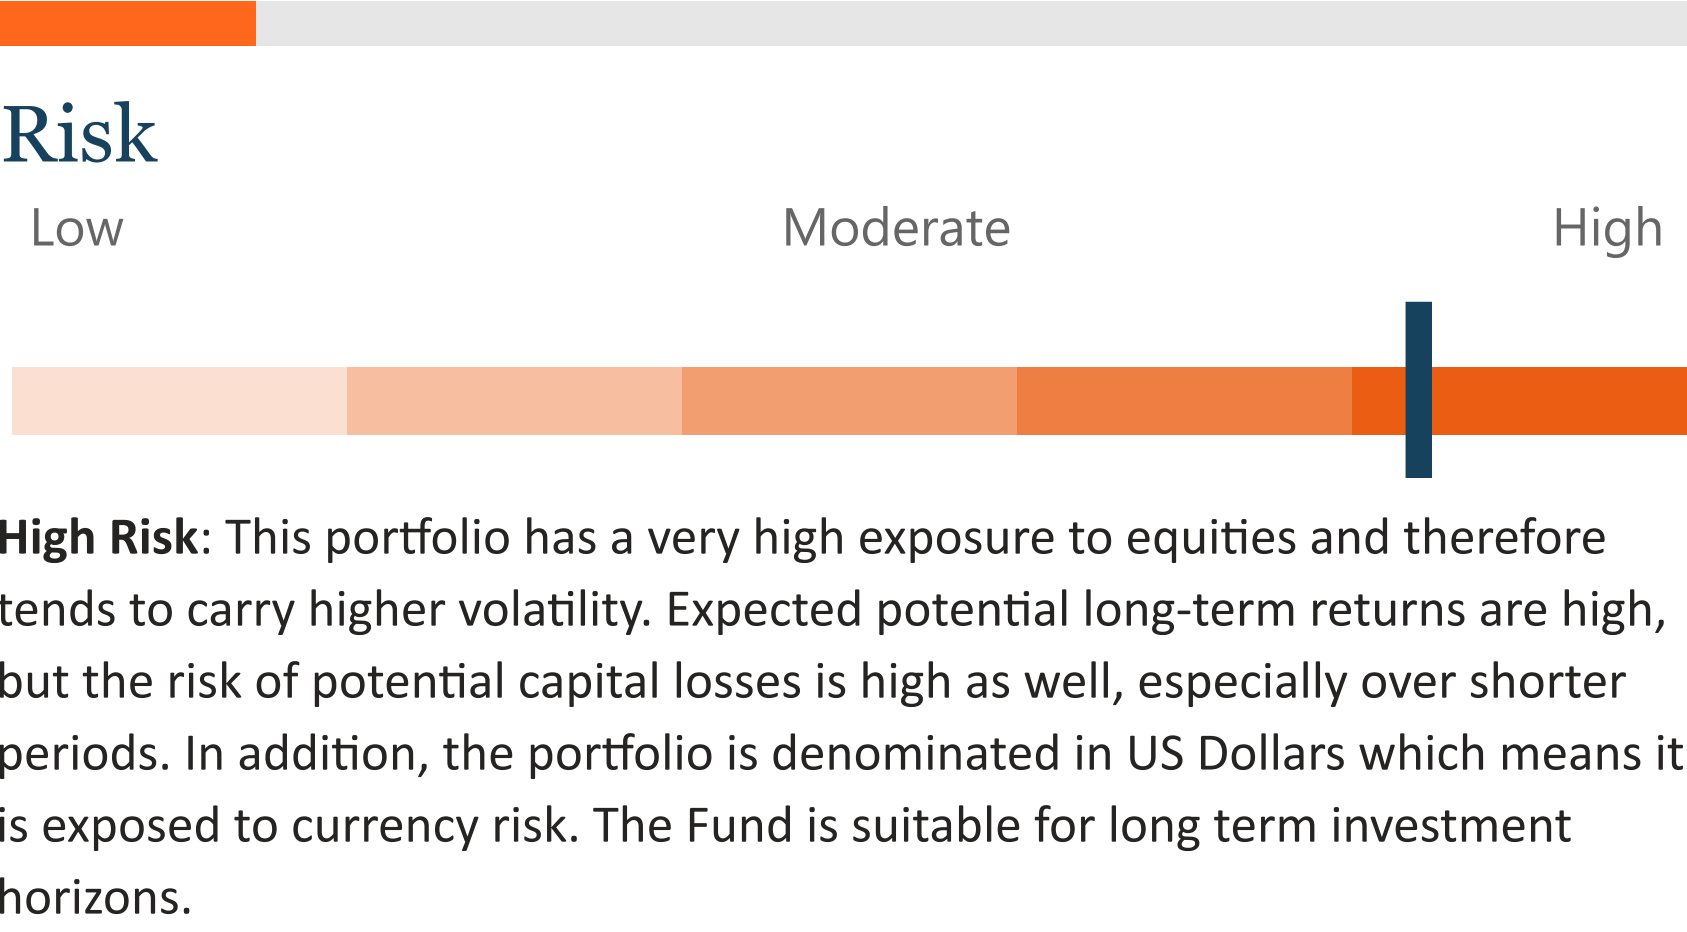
Risk

Low Moderate High

**High Risk**: This portfolio has a very high exposure to equities and therefore tends to carry higher volatility. Expected potential long-term returns are high, but the risk of potential capital losses is high as well, especially over shorter periods. In addition, the portfolio is denominated in US Dollars which means it is exposed to currency risk. The Fund is suitable for long term investment horizons.